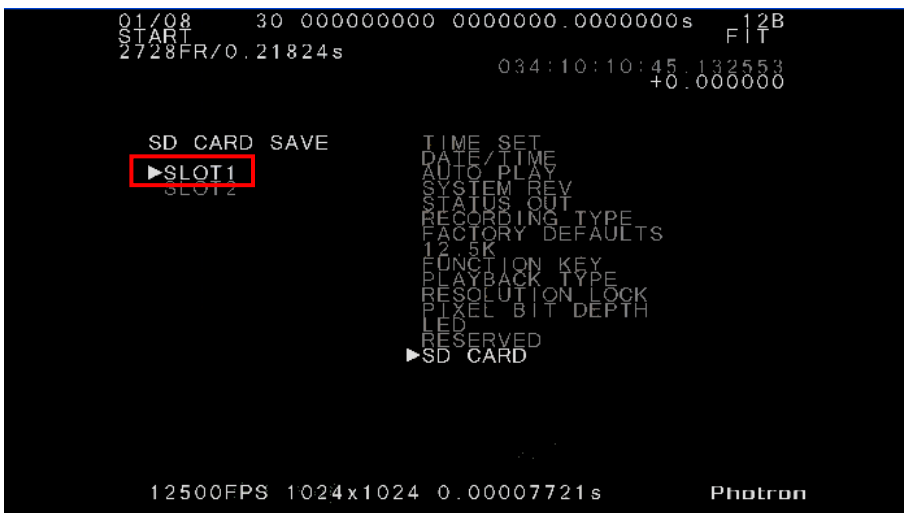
01/08 30 000000000 0000000.0000000s 12B
START FIT
2728FR/0.21824s
034:10:10:45.132553
+0.000000

SD CARD SAVE
►SLOT1
SLOT2

TIME SET
DATE/TIME
AUTO PLAY
SYSTEM REV
STATUS OUT
RECORDING TYPE
FACTORY DEFAULTS
12.5K
FUNCTION KEY
PLAYBACK TYPE
RESOLUTION LOCK
PIXEL BIT DEPTH
LED
RESERVED
►SD CARD

12500FPS 1024x1024 0.00007721s Photron